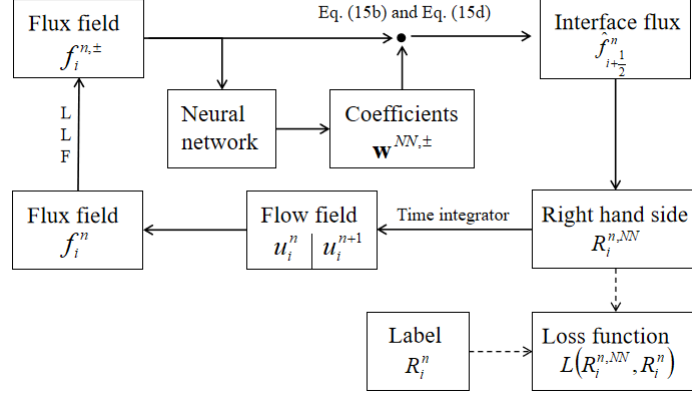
Flux field
$f_i^{n,\pm}$

Eq. (15b) and Eq. (15d)

Interface flux
$\hat{f}_{i+\frac{1}{2}}^{n}$

L
L
F

Neural network

Coefficients
$\mathbf{w}^{NN,\pm}$

Flux field
$f_i^n$

Flow field
$u_i^n$ | $u_i^{n+1}$

Time integrator

Right hand side
$R_i^{n,NN}$

Label
$R_i^n$

Loss function
$L\left(R_i^{n,NN}, R_i^n\right)$